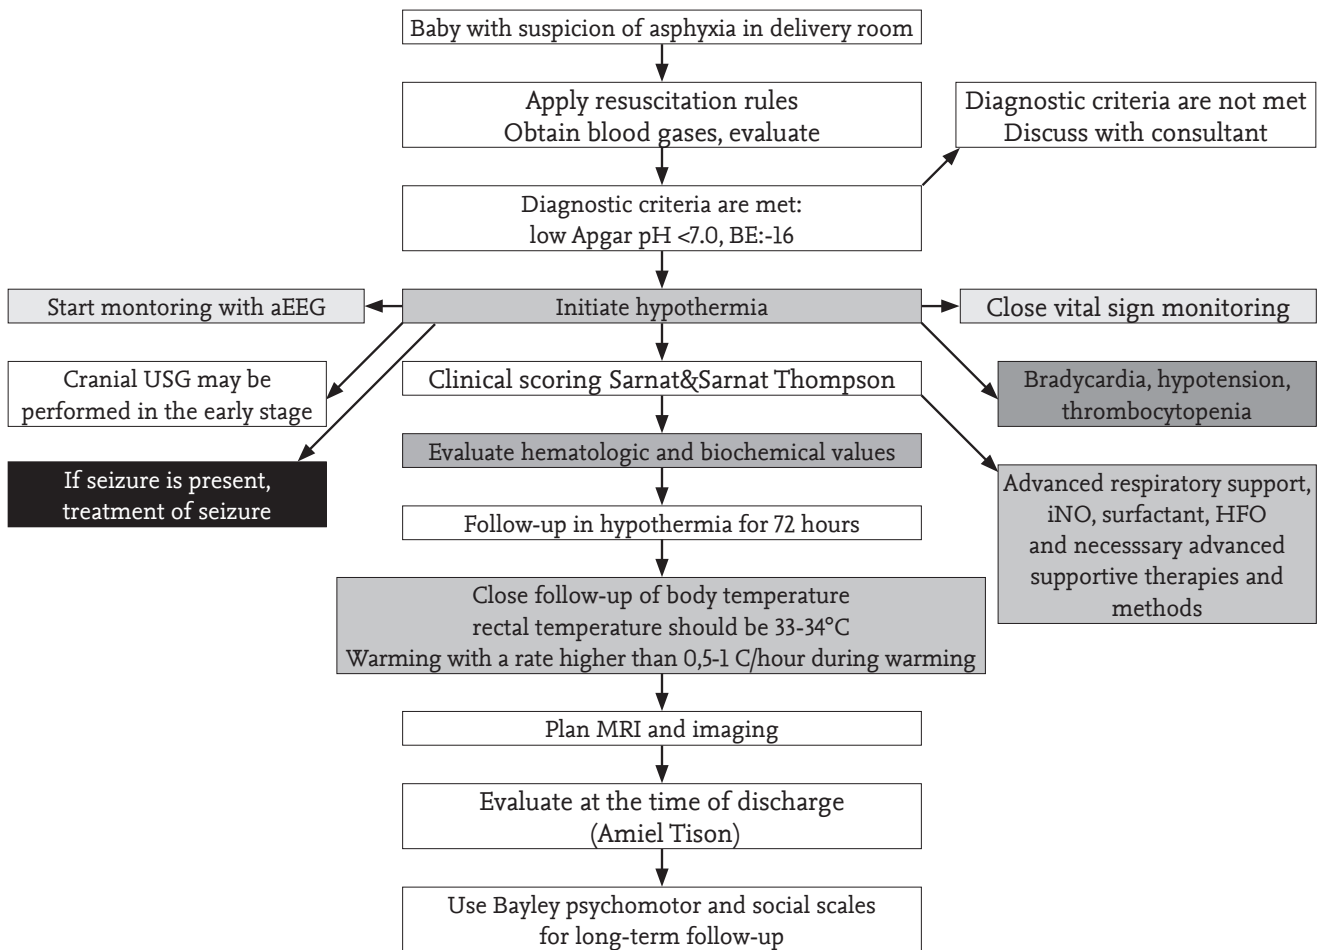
Baby with suspicion of asphyxia in delivery room

Apply resuscitation rules
Obtain blood gases, evaluate

Diagnostic criteria are not met
Discuss with consultant

Diagnostic criteria are met:
low Apgar pH <7.0, BE:-16

Start montoring with aEEG

Initiate hypothermia

Close vital sign monitoring

Cranial USG may be performed in the early stage

Clinical scoring Sarnat&Sarnat Thompson

Bradycardia, hypotension, thrombocytopenia

Evaluate hematologic and biochemical values

If seizure is present, treatment of seizure

Advanced respiratory support, iNO, surfactant, HFO and necesssary advanced supportive therapies and methods

Follow-up in hypothermia for 72 hours

Close follow-up of body temperature
rectal temperature should be 33-34°C
Warming with a rate higher than 0,5-1 C/hour during warming

Plan MRI and imaging

Evaluate at the time of discharge
(Amiel Tison)

Use Bayley psychomotor and social scales
for long-term follow-up